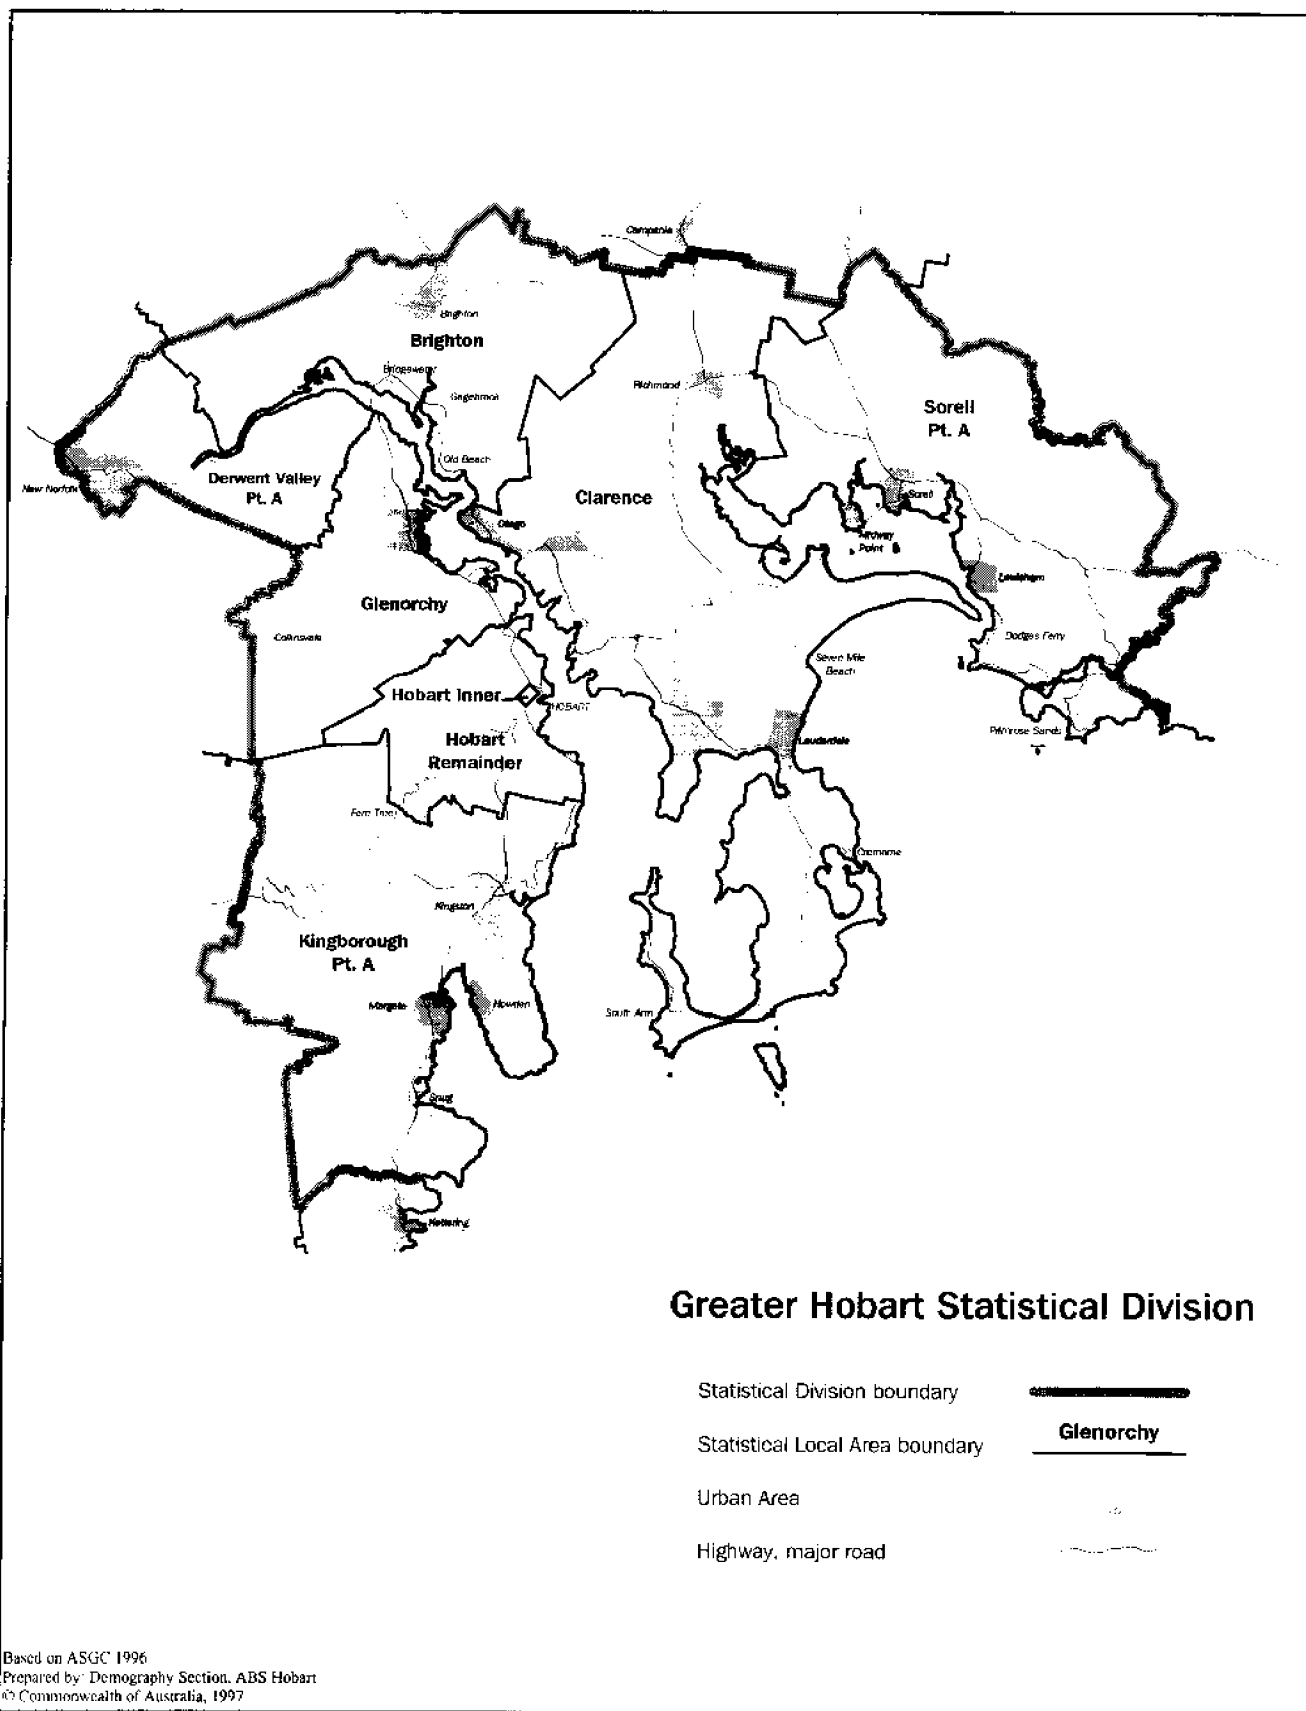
Campania

Brighton

Brighton

Bridgewater

Gagebrook

Richmond

Sorell
Pt. A

Old Beach

New Norfolk

Derwent Valley
Pt. A

Clarence

Otago

Sorell

Midway Point

Lauderdale

Glenorchy

Collinsvale

Dodges Ferry

Seven Mile Beach

Hobart Inner

HOBART

Hobart
Remainder

Primrose Sands

Lauderdale

Fern Tree

Cremorne

Kingston

Kingborough
Pt. A

Margate

Howden

South Arm

Snug

Kettering

Greater Hobart Statistical Division

Statistical Division boundary

Statistical Local Area boundary Glenorchy

Urban Area

Highway, major road

Based on ASGC 1996
Prepared by: Demography Section, ABS Hobart
© Commonwealth of Australia, 1997